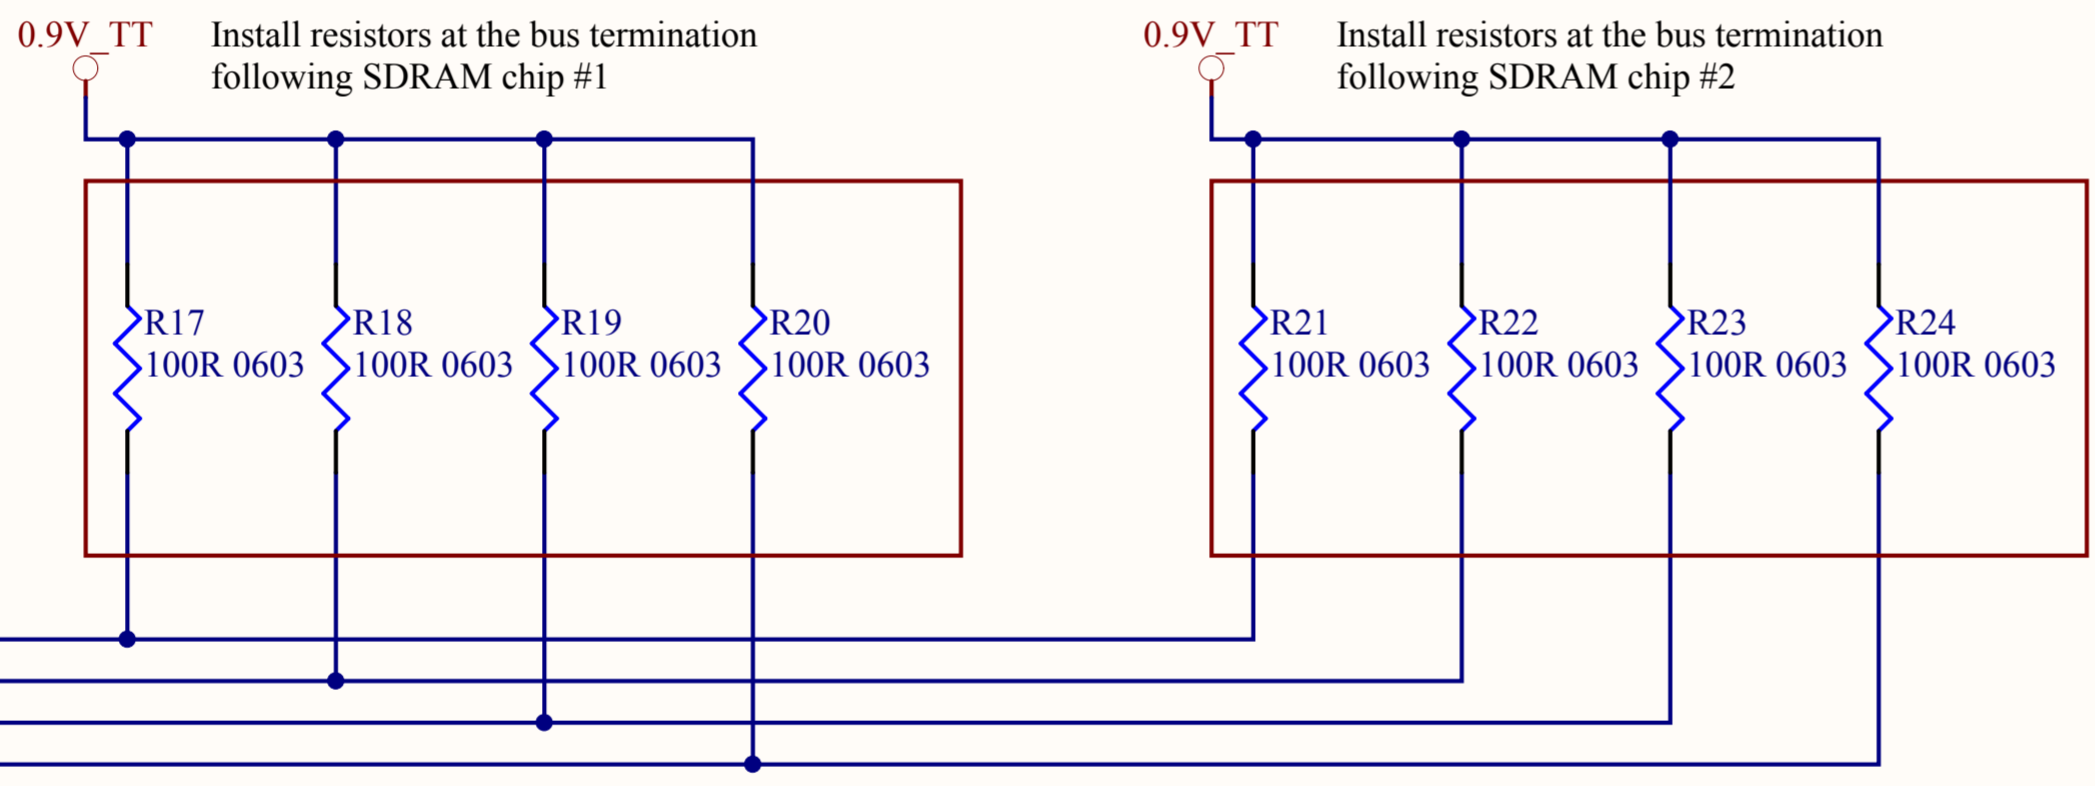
0.9V_TT

Install resistors at the bus termination following SDRAM chip #1

R17
100R 0603

R18
100R 0603

R19
100R 0603

R20
100R 0603

0.9V_TT

Install resistors at the bus termination following SDRAM chip #2

R21
100R 0603

R22
100R 0603

R23
100R 0603

R24
100R 0603